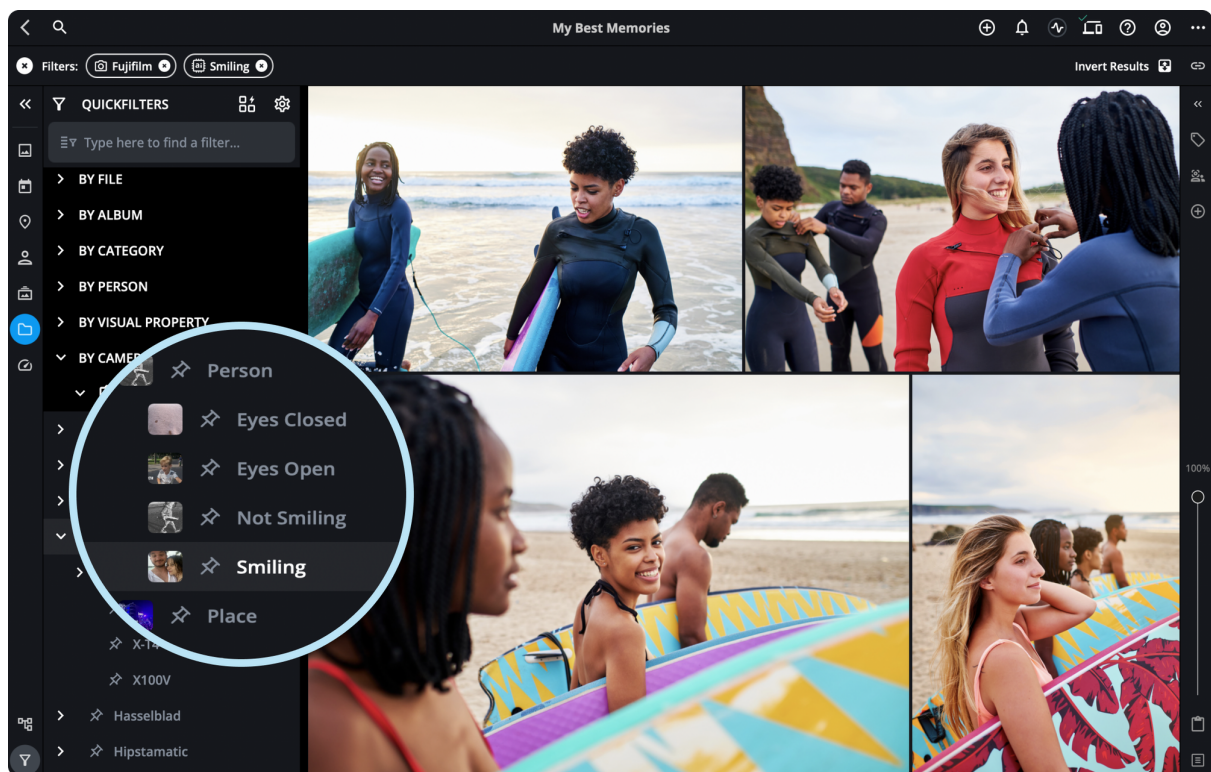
My Best Memories

Filters: Fujifilm Smiling

Invert Results

QUICKFILTERS

Type here to find a filter...

BY FILE

BY ALBUM

BY CATEGORY

BY PERSON

BY VISUAL PROPERTY

BY CAMER

Person

Eyes Closed

Eyes Open

Not Smiling

Smiling

Place

X-T4

X100V

Hasselblad

Hipstamatic

100%